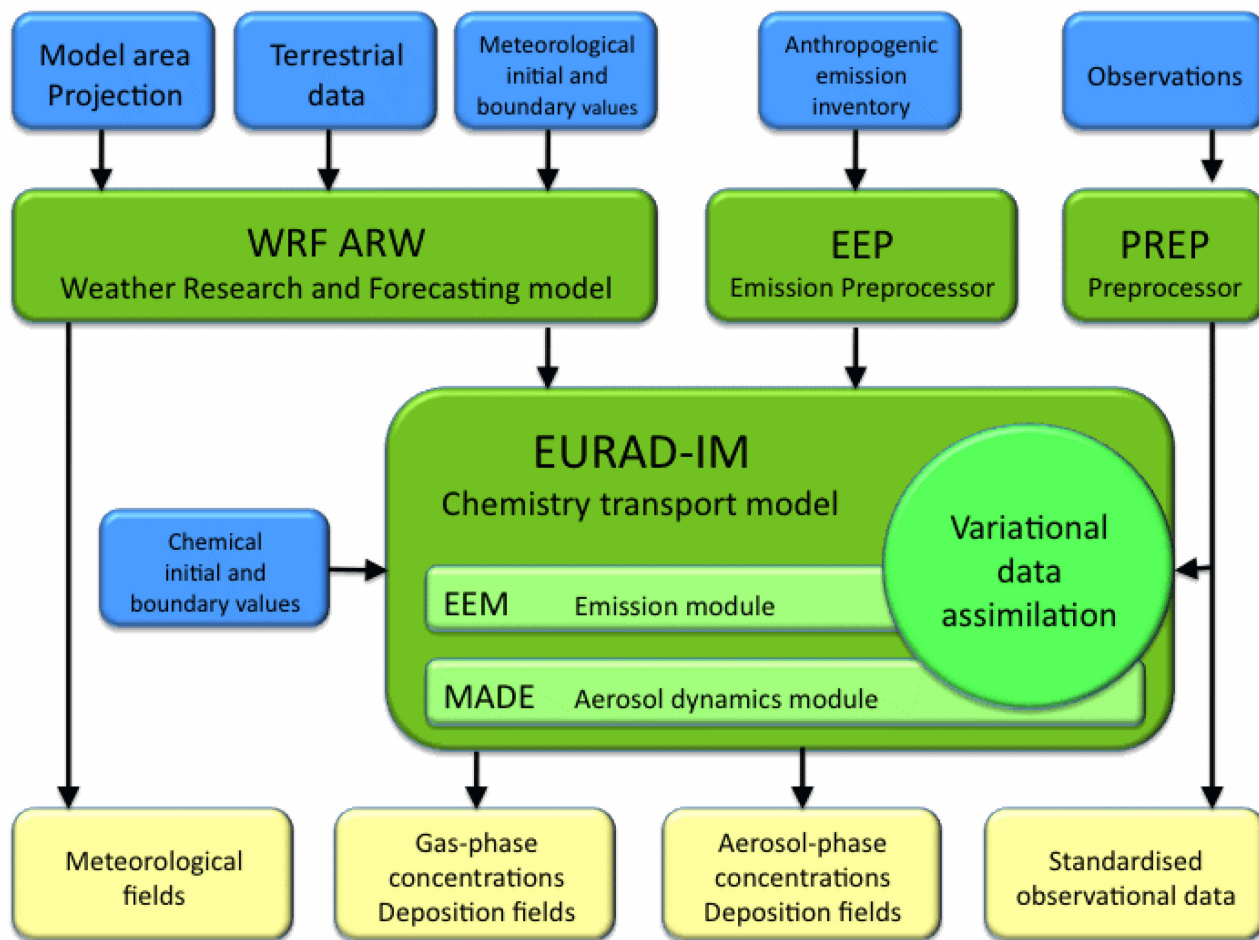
Model area Projection

Terrestrial data

Meteorological initial and boundary values

Anthropogenic emission inventory

Observations

WRF ARW
Weather Research and Forecasting model

EEP
Emission Preprocessor

PREP
Preprocessor

EURAD-IM
Chemistry transport model

Chemical initial and boundary values

EEM Emission module

MADE Aerosol dynamics module

Variational data assimilation

Meteorological fields

Gas-phase concentrations Deposition fields

Aerosol-phase concentrations Deposition fields

Standardised observational data